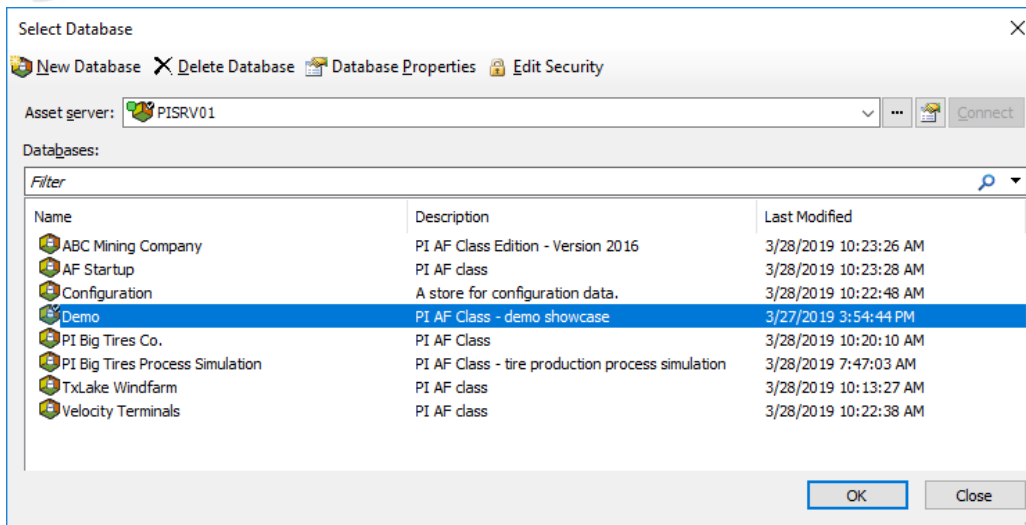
Select Database

New Database   Delete Database   Database Properties   Edit Security

Asset server: PISRV01   Connect

Databases:

Filter

| Name | Description | Last Modified |
|---|---|---|
| ABC Mining Company | PI AF Class Edition - Version 2016 | 3/28/2019 10:23:26 AM |
| AF Startup | PI AF class | 3/28/2019 10:23:28 AM |
| Configuration | A store for configuration data. | 3/28/2019 10:22:48 AM |
| Demo | PI AF Class - demo showcase | 3/27/2019 3:54:44 PM |
| PI Big Tires Co. | PI AF Class | 3/28/2019 10:20:10 AM |
| PI Big Tires Process Simulation | PI AF Class - tire production process simulation | 3/28/2019 7:47:03 AM |
| TxLake Windfarm | PI AF class | 3/28/2019 10:13:27 AM |
| Velocity Terminals | PI AF class | 3/28/2019 10:22:38 AM |

OK   Close